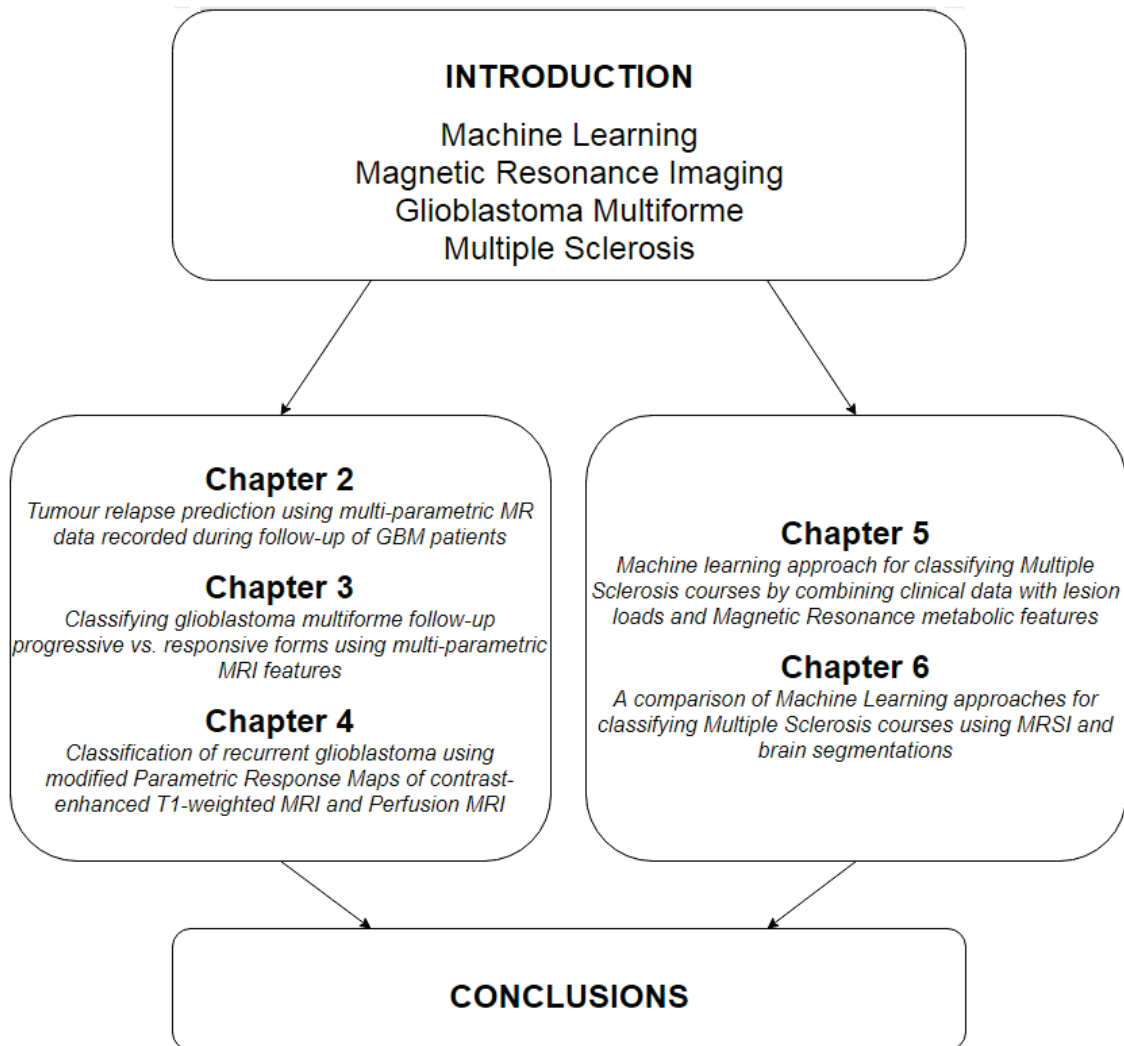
INTRODUCTION

Machine Learning
Magnetic Resonance Imaging
Glioblastoma Multiforme
Multiple Sclerosis

Chapter 2
Tumour relapse prediction using multi-parametric MR data recorded during follow-up of GBM patients

Chapter 3
Classifying glioblastoma multiforme follow-up progressive vs. responsive forms using multi-parametric MRI features

Chapter 4
Classification of recurrent glioblastoma using modified Parametric Response Maps of contrast-enhanced T1-weighted MRI and Perfusion MRI

Chapter 5
Machine learning approach for classifying Multiple Sclerosis courses by combining clinical data with lesion loads and Magnetic Resonance metabolic features

Chapter 6
A comparison of Machine Learning approaches for classifying Multiple Sclerosis courses using MRSI and brain segmentations

CONCLUSIONS